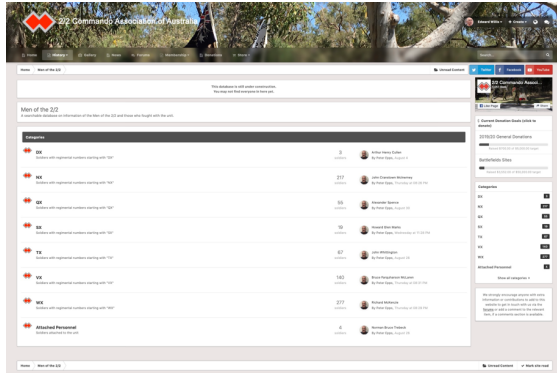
2/2 Commando Association of Australia

Edward Willis · Create · Search

Home · History · Gallery · News · Forums · Membership · Donations · More

Home > Men of the 2/2

Unread Content

Twitter · Facebook · YouTube

This database is still under construction.
You may not find everyone in here yet.

Men of the 2/2
A searchable database on information of the Men of the 2/2 and those who fought with the unit.

Categories

DX
Soldiers with regimental numbers starting with "DX"
3 soldiers
Arthur Henry Cullen
By Peter Epps, August 9

NX
Soldiers with regimental numbers starting with "NX"
217 soldiers
John Claudeson McInerney
By Peter Epps, Thursday at 06:35 PM

QX
Soldiers with regimental numbers starting with "QX"
55 soldiers
Alexander Spence
By Peter Epps, August 20

SX
Soldiers with regimental numbers starting with "SX"
15 soldiers
Howard Dick Watts
By Peter Epps, Wednesday at 11:38 PM

TX
Soldiers with regimental numbers starting with "TX"
67 soldiers
John Whittington
By Peter Epps, August 18

VX
Soldiers with regimental numbers starting with "VX"
140 soldiers
Bruce Parqhanson McLaren
By Peter Epps, Thursday at 08:36 PM

WX
Soldiers with regimental numbers starting with "WX"
277 soldiers
Richard McKenzie
By Peter Epps, Thursday at 06:48 PM

Attached Personnel
Soldiers attached to the unit.
6 soldiers
Norman Bruce Trebeck
By Peter Epps, August 9

2/2 Commando Association
Like Page · Share

Current Donation Goals (click to donate)
2019/20 General Donations
Battlefields Sites

Categories
DX 3
NX 217
QX 55
SX 15
TX 67
VX 140
WX 277
Attached Personnel 6
Show all categories

We strongly encourage anyone with extra information or contributions to add to this website to get in touch with us via the Contact us or add a comment to the relevant item, if a comment section is available.

Home > Men of the 2/2
Unread Content · Mark site read